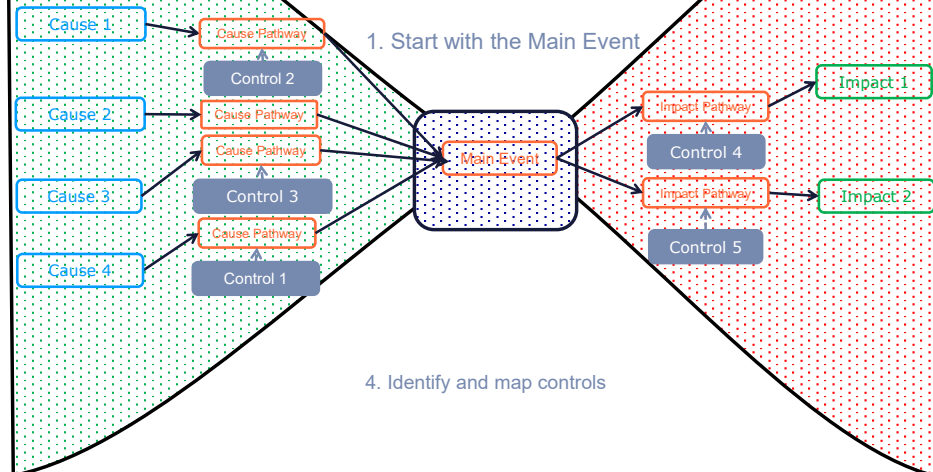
1. Start with the Main Event

Cause 1

Cause Pathway

Control 2

Cause 2

Cause Pathway

Cause Pathway

Cause 3

Control 3

Cause Pathway

Cause 4

Control 1

Main Event

Impact Pathway

Impact 1

Control 4

Impact Pathway

Impact 2

Control 5

4. Identify and map controls